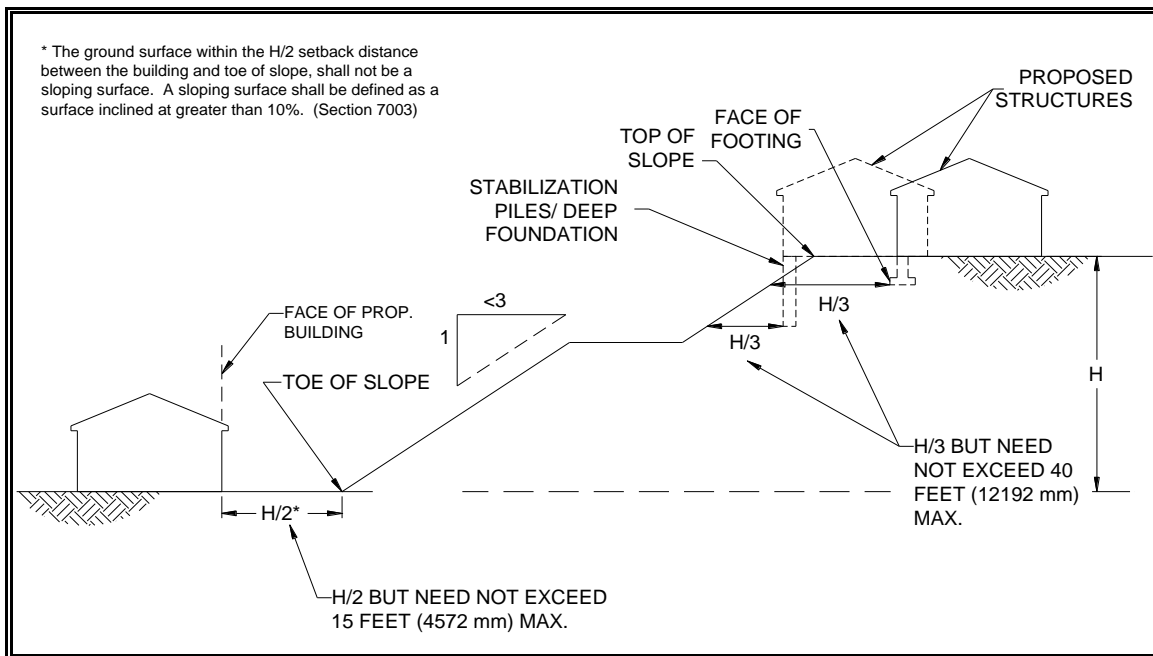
* The ground surface within the H/2 setback distance between the building and toe of slope, shall not be a sloping surface. A sloping surface shall be defined as a surface inclined at greater than 10%. (Section 7003)

PROPOSED STRUCTURES

FACE OF FOOTING

TOP OF SLOPE

STABILIZATION PILES/ DEEP FOUNDATION

<3

1

FACE OF PROP. BUILDING

TOE OF SLOPE

H/3

H/3

H

H/3 BUT NEED NOT EXCEED 40 FEET (12192 mm) MAX.

H/2*

H/2 BUT NEED NOT EXCEED 15 FEET (4572 mm) MAX.